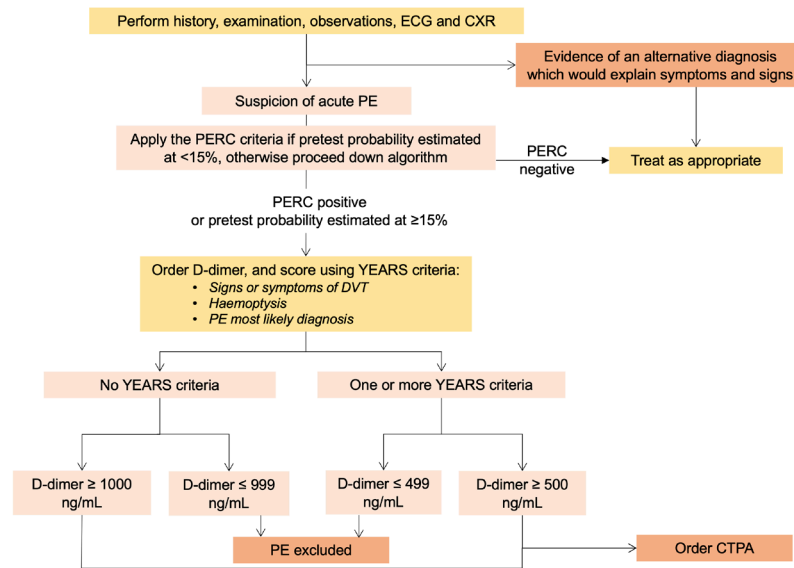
Perform history, examination, observations, ECG and CXR

Evidence of an alternative diagnosis which would explain symptoms and signs

Suspicion of acute PE

Apply the PERC criteria if pretest probability estimated at <15%, otherwise proceed down algorithm

PERC negative

Treat as appropriate

PERC positive or pretest probability estimated at ≥15%

Order D-dimer, and score using YEARS criteria:
- *Signs or symptoms of DVT*
- *Haemoptysis*
- *PE most likely diagnosis*

No YEARS criteria

One or more YEARS criteria

D-dimer ≥ 1000 ng/mL

D-dimer ≤ 999 ng/mL

D-dimer ≤ 499 ng/mL

D-dimer ≥ 500 ng/mL

PE excluded

Order CTPA